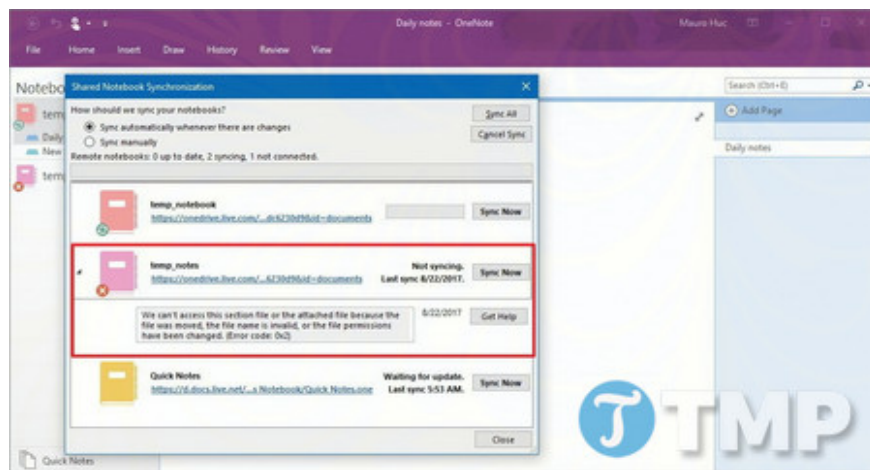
Daily notes - OneNote

Mauro Huc

File Home Insert Draw History Review View

Notebo

tem

Daily

New

tem

Shared Notebook Synchronization

How should we sync your notebooks?

Sync automatically whenever there are changes

Sync manually

Sync All

Cancel Sync

Remote notebooks: 0 up to date, 2 syncing, 1 not connected.

temp_notebook

https://onedrive.live.com/...dc6230d96&id=documents

Sync Now

temp_notes

https://onedrive.live.com/...6230d96&id=documents

Not syncing.

Last sync 8/22/2017.

Sync Now

We can't access this section file or the attached file because the file was moved, the file name is invalid, or the file permissions have been changed. (Error code: 0x2)

8/22/2017

Get Help

Quick Notes

https://d.docs.live.net/...s Notebook/Quick Notes.one

Waiting for update.

Last sync 5:53 AM.

Sync Now

Close

Search (Ctrl+E)

Add Page

Daily notes

Quick Notes

TMP